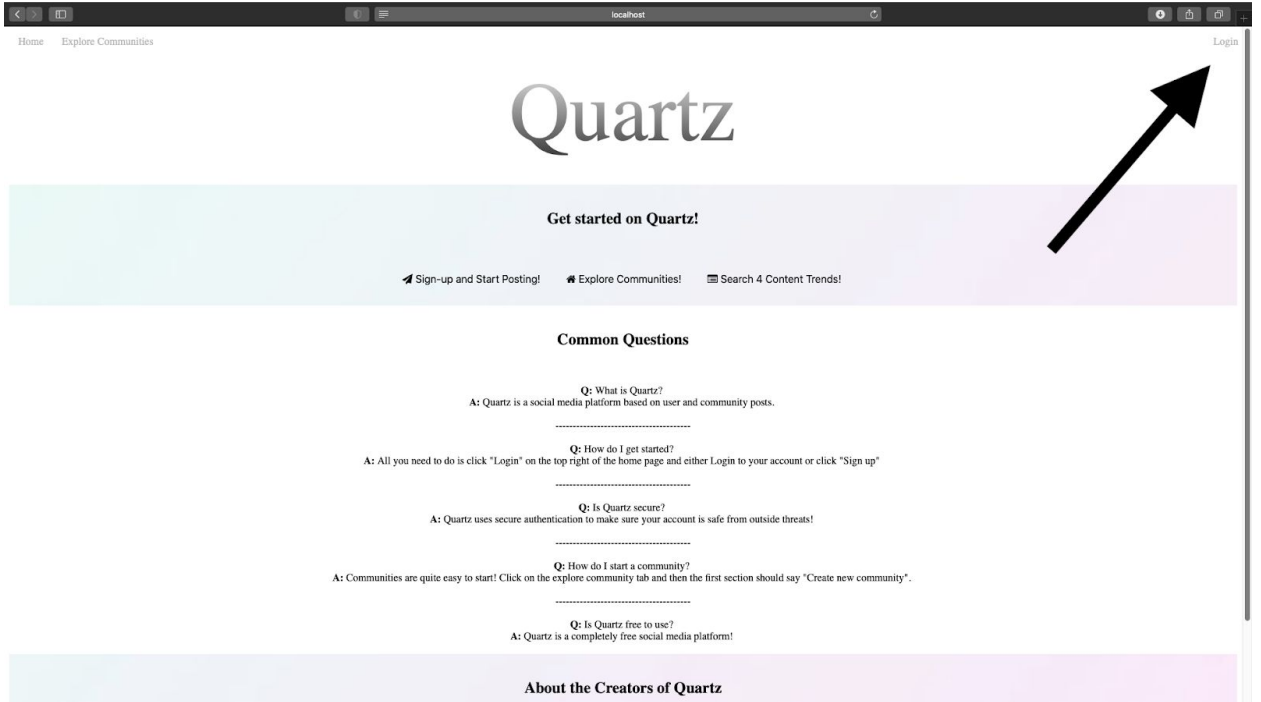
localhost

Home Explore Communities

Login

Quartz

Get started on Quartz!

Sign-up and Start Posting! Explore Communities! Search 4 Content Trends!

Common Questions

**Q:** What is Quartz?
**A:** Quartz is a social media platform based on user and community posts.

----------------------------------------

**Q:** How do I get started?
**A:** All you need to do is click "Login" on the top right of the home page and either Login to your account or click "Sign up"

----------------------------------------

**Q:** Is Quartz secure?
**A:** Quartz uses secure authentication to make sure your account is safe from outside threats!

----------------------------------------

**Q:** How do I start a community?
**A:** Communities are quite easy to start! Click on the explore community tab and then the first section should say "Create new community".

----------------------------------------

**Q:** Is Quartz free to use?
**A:** Quartz is a completely free social media platform!

About the Creators of Quartz